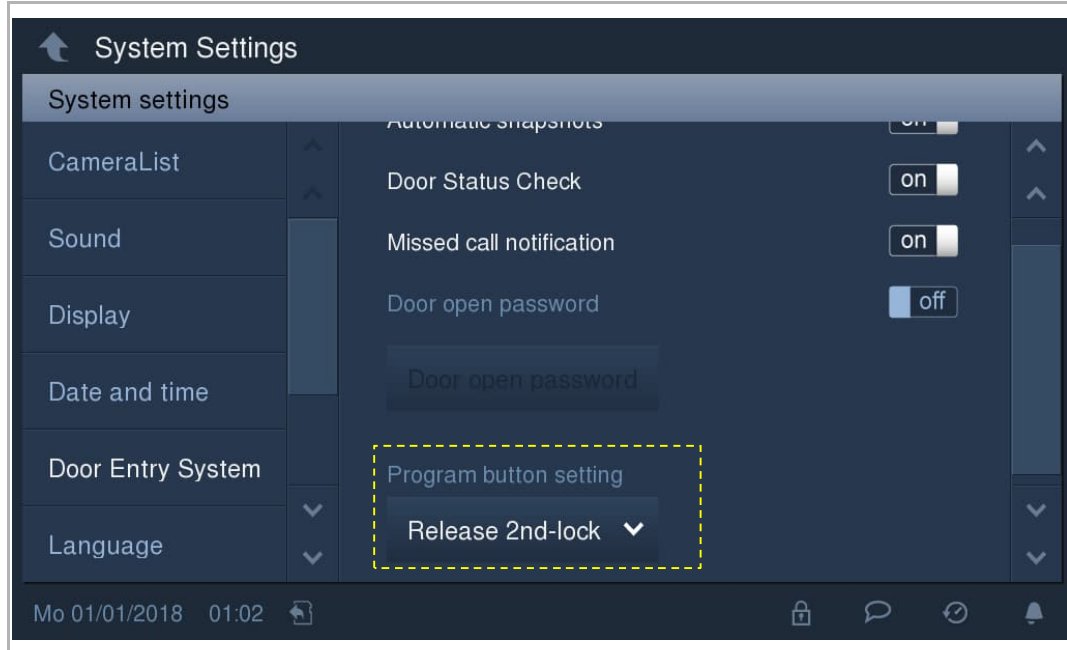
System Settings

System settings

CameraList

Sound

Display

Date and time

Door Entry System

Language

Automatic snapshots on

Door Status Check on

Missed call notification on

Door open password off

Door open password

Program button setting

Release 2nd-lock

Mo 01/01/2018 01:02